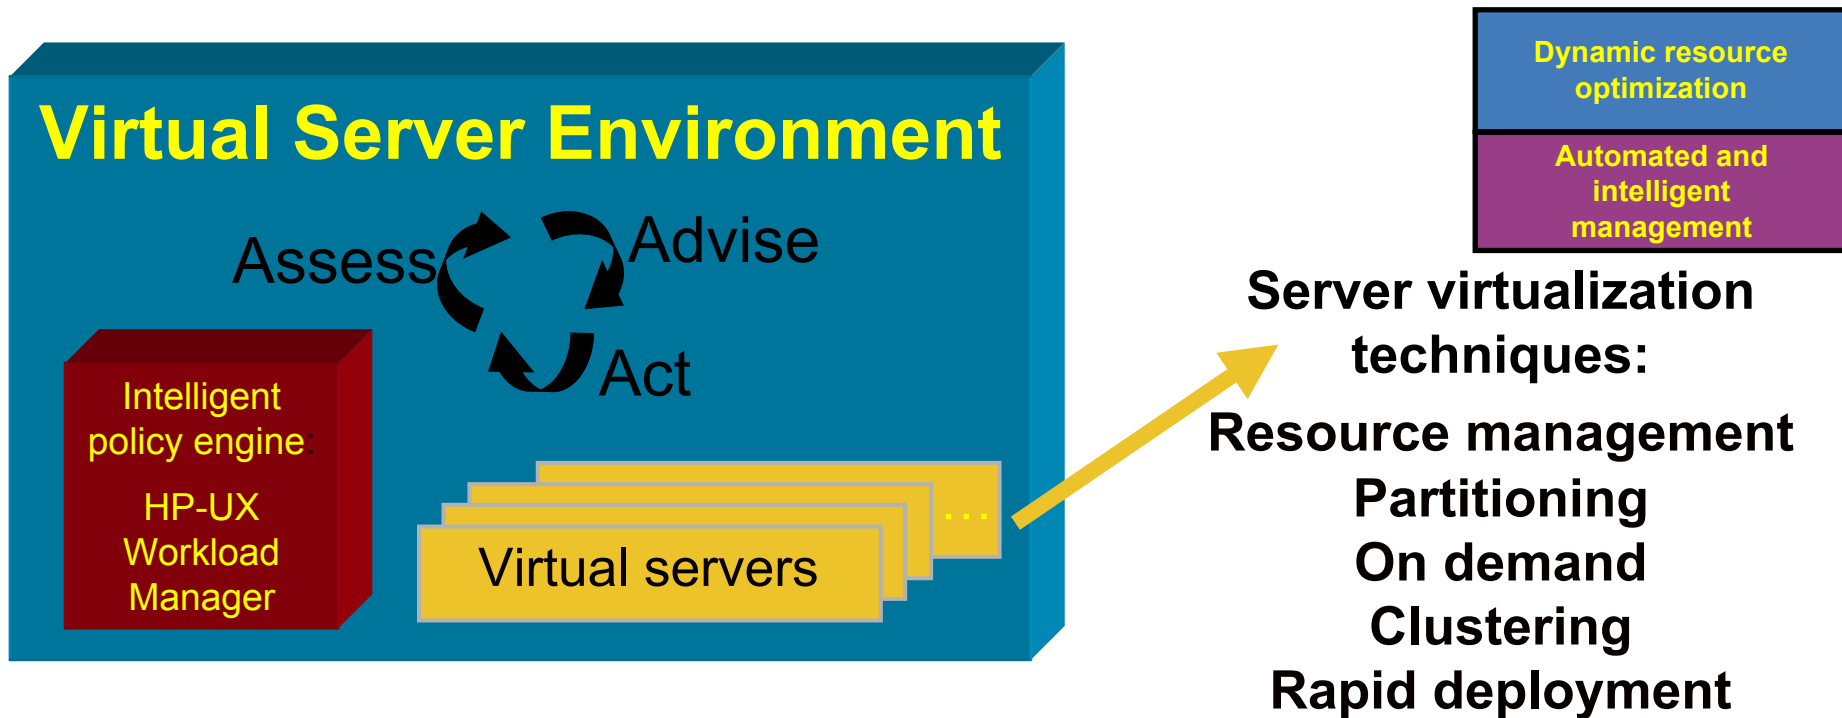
Virtual Server Environment

Assess

Advise

Act

Intelligent policy engine:

HP-UX Workload Manager

Virtual servers

...

Dynamic resource optimization

Automated and intelligent management

Server virtualization techniques:

Resource management
Partitioning
On demand
Clustering
Rapid deployment